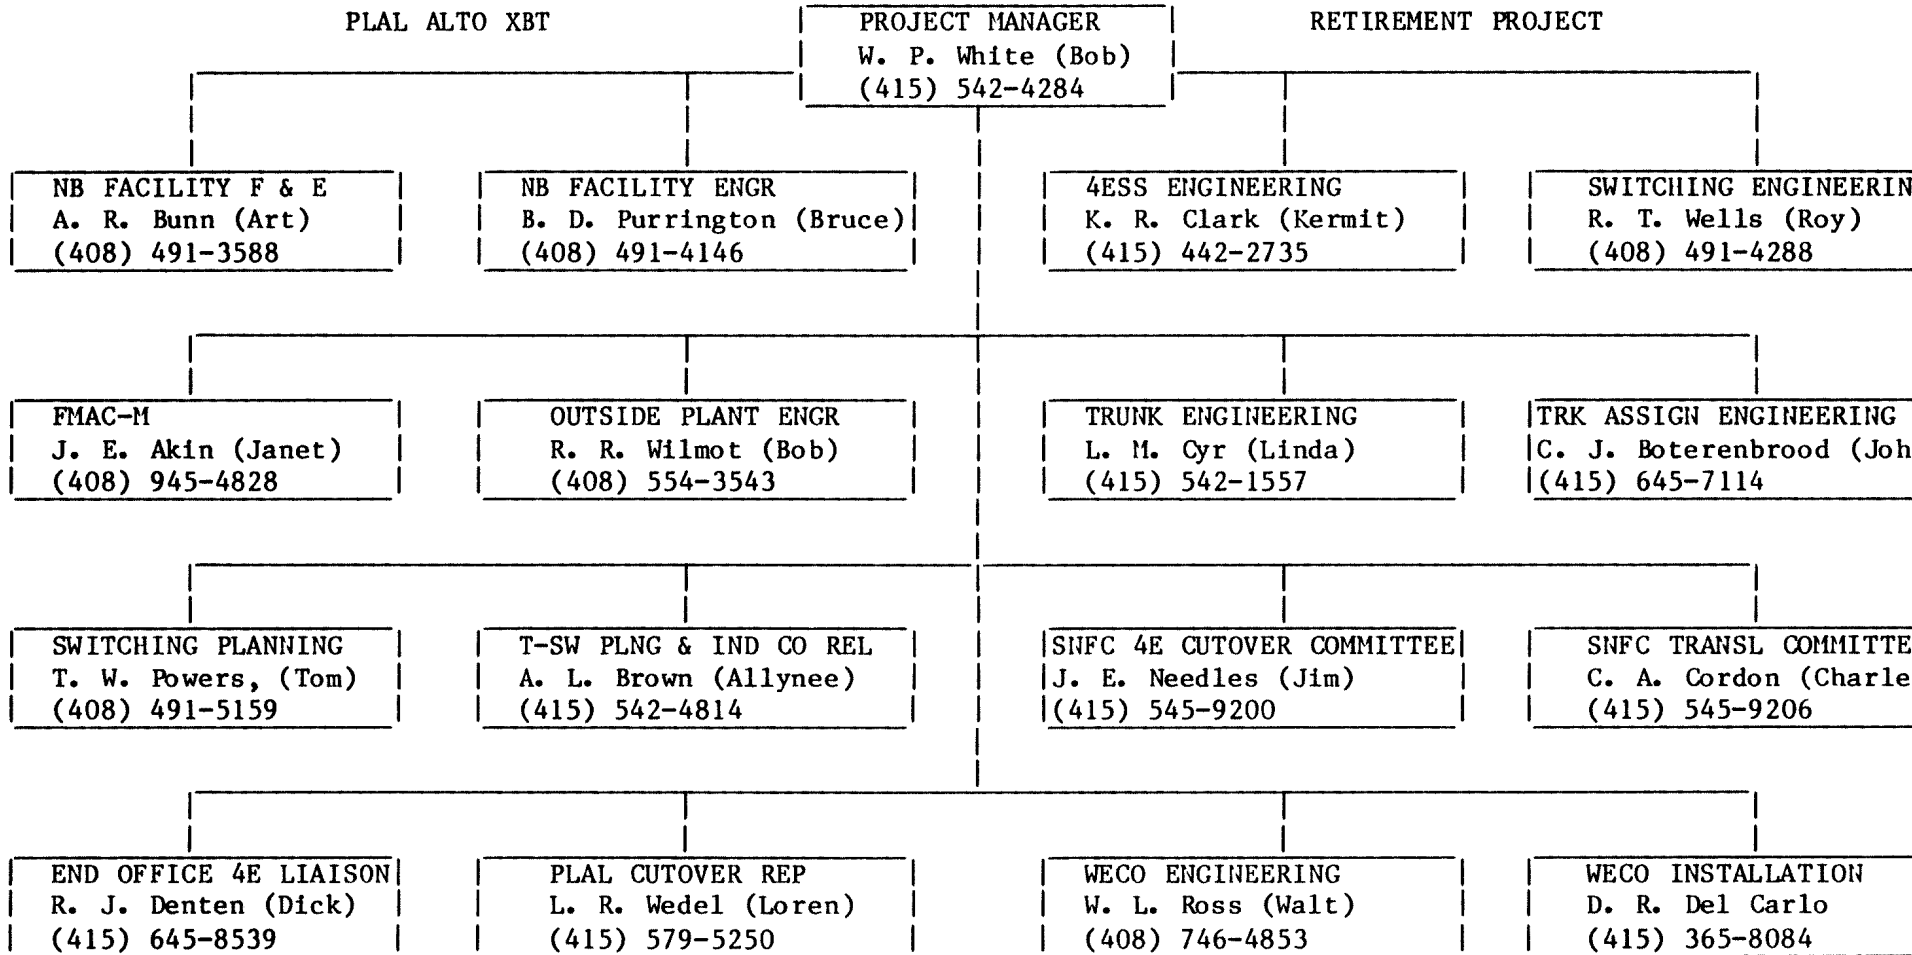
PLAL ALTO XBT

PROJECT MANAGER
W. P. White (Bob)
(415) 542-4284

RETIREMENT PROJECT

NB FACILITY F & E
A. R. Bunn (Art)
(408) 491-3588

NB FACILITY ENGR
B. D. Purrington (Bruce)
(408) 491-4146

4ESS ENGINEERING
K. R. Clark (Kermit)
(415) 442-2735

SWITCHING ENGINEERIN
R. T. Wells (Roy)
(408) 491-4288

FMAC-M
J. E. Akin (Janet)
(408) 945-4828

OUTSIDE PLANT ENGR
R. R. Wilmot (Bob)
(408) 554-3543

TRUNK ENGINEERING
L. M. Cyr (Linda)
(415) 542-1557

TRK ASSIGN ENGINEERING
C. J. Boterenbrood (Joh
(415) 645-7114

SWITCHING PLANNING
T. W. Powers, (Tom)
(408) 491-5159

T-SW PLNG & IND CO REL
A. L. Brown (Allynee)
(415) 542-4814

SNFC 4E CUTOVER COMMITTEE
J. E. Needles (Jim)
(415) 545-9200

SNFC TRANSL COMMITTE
C. A. Cordon (Charle
(415) 545-9206

END OFFICE 4E LIAISON
R. J. Denten (Dick)
(415) 645-8539

PLAL CUTOVER REP
L. R. Wedel (Loren)
(415) 579-5250

WECO ENGINEERING
W. L. Ross (Walt)
(408) 746-4853

WECO INSTALLATION
D. R. Del Carlo
(415) 365-8084